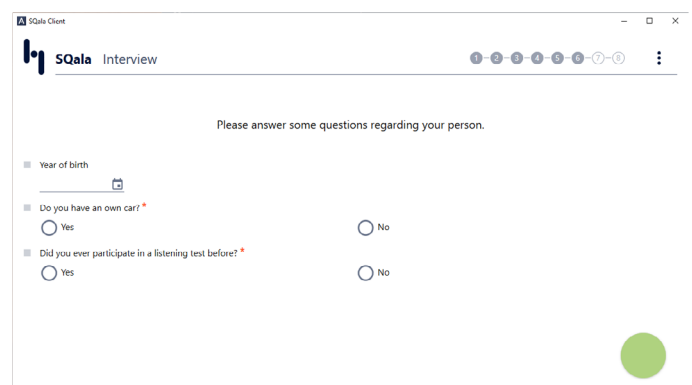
SQala Client

SQala Interview

1 2 3 4 5 6 7 8

Please answer some questions regarding your person.

Year of birth

Do you have an own car? *

Yes

No

Did you ever participate in a listening test before? *

Yes

No